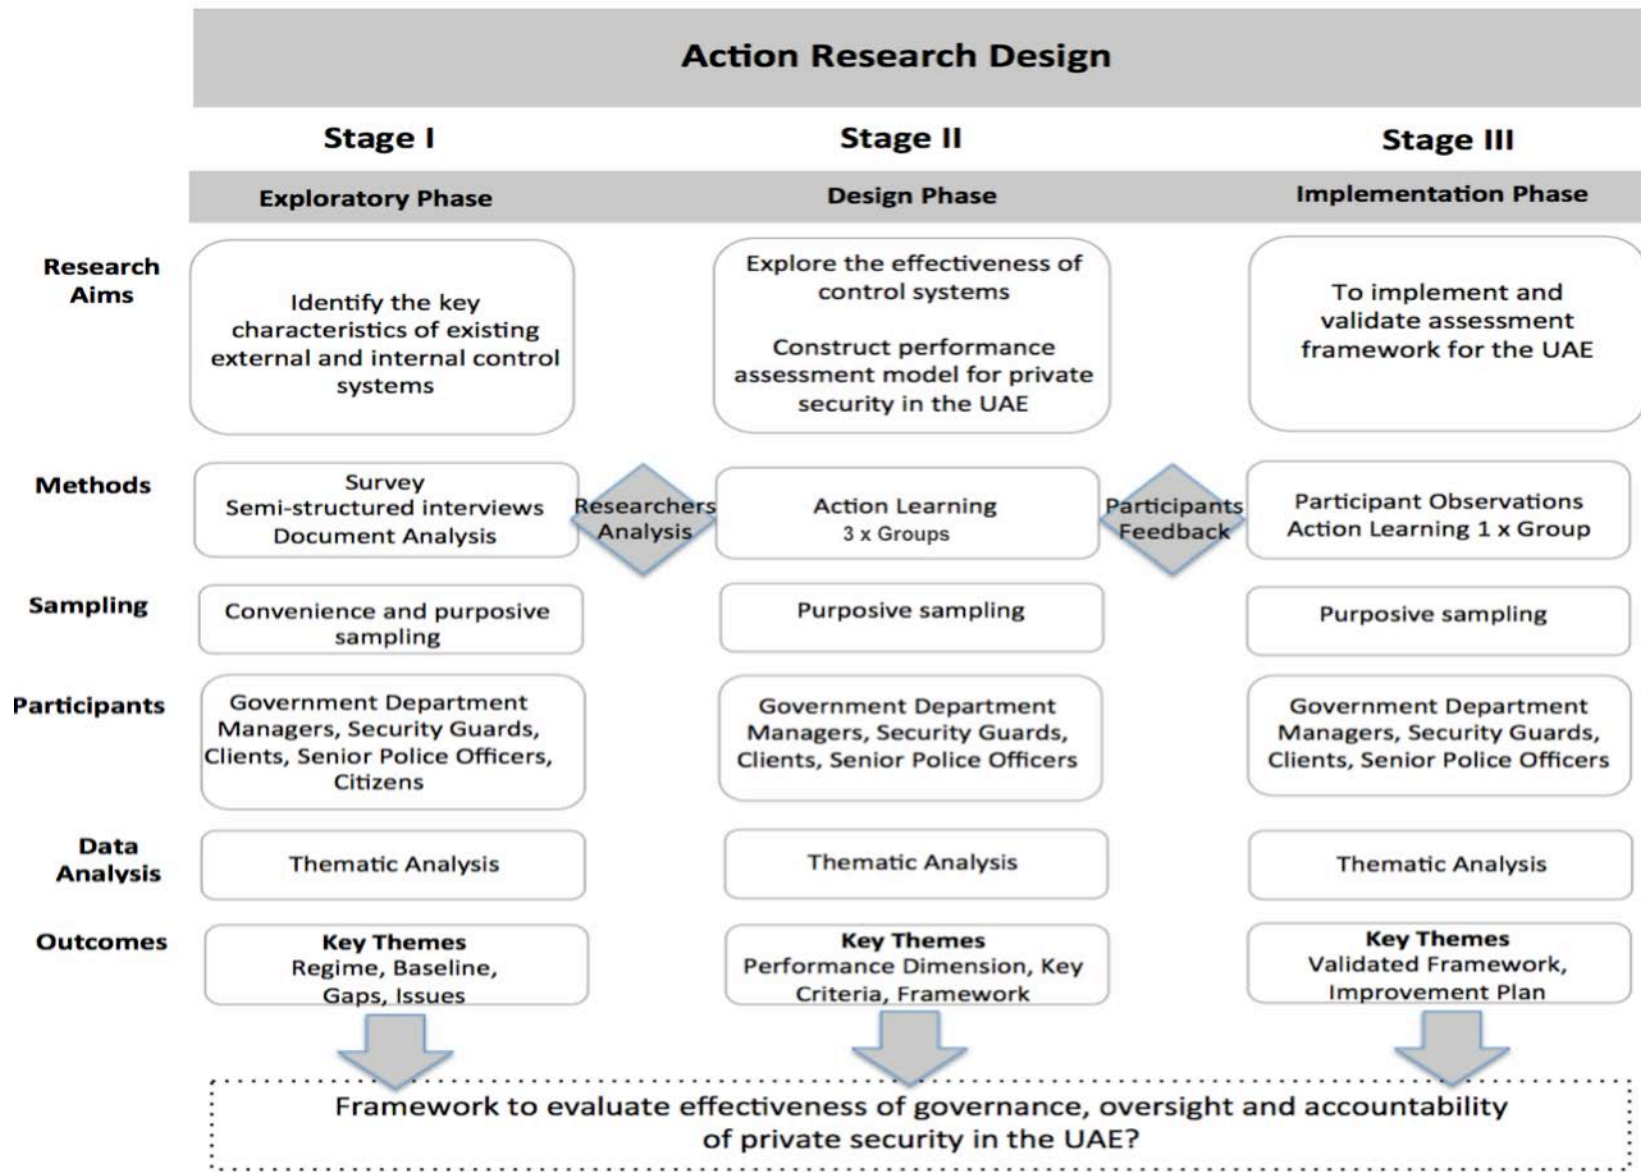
Action Research Design

| | Stage I | Stage II | Stage III |
|---|---|---|---|
| | Exploratory Phase | Design Phase | Implementation Phase |
| Research Aims | Identify the key characteristics of existing external and internal control systems | Explore the effectiveness of control systems<br><br>Construct performance assessment model for private security in the UAE | To implement and validate assessment framework for the UAE |
| Methods | Survey<br>Semi-structured interviews<br>Document Analysis | Action Learning<br>3 x Groups | Participant Observations<br>Action Learning 1 x Group |
| Sampling | Convenience and purposive sampling | Purposive sampling | Purposive sampling |
| Participants | Government Department Managers, Security Guards, Clients, Senior Police Officers, Citizens | Government Department Managers, Security Guards, Clients, Senior Police Officers | Government Department Managers, Security Guards, Clients, Senior Police Officers |
| Data Analysis | Thematic Analysis | Thematic Analysis | Thematic Analysis |
| Outcomes | Key Themes<br>Regime, Baseline, Gaps, Issues | Key Themes<br>Performance Dimension, Key Criteria, Framework | Key Themes<br>Validated Framework, Improvement Plan |

Researchers Analysis

Participants Feedback

Framework to evaluate effectiveness of governance, oversight and accountability of private security in the UAE?